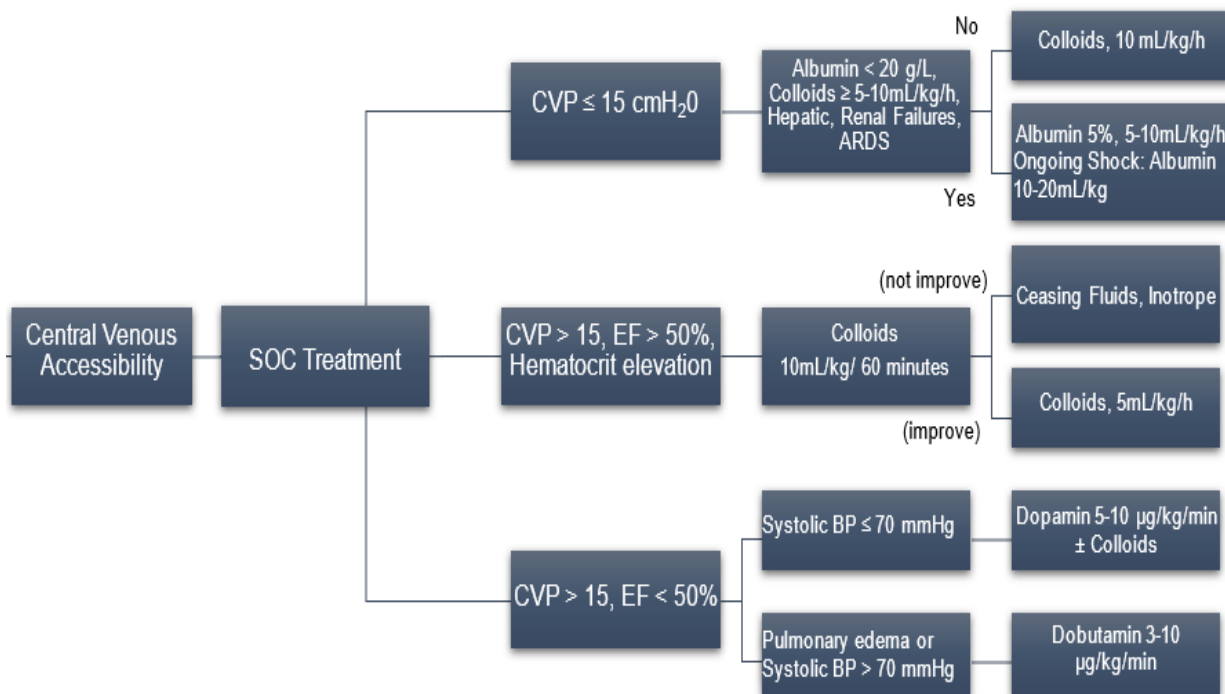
Central Venous Accessibility

SOC Treatment

CVP ≤ 15 cmH$_2$0

Albumin < 20 g/L, Colloids ≥ 5-10mL/kg/h, Hepatic, Renal Failures, ARDS

No

Colloids, 10 mL/kg/h

Albumin 5%, 5-10mL/kg/h Ongoing Shock: Albumin 10-20mL/kg

Yes

CVP > 15, EF > 50%, Hematocrit elevation

Colloids 10mL/kg/ 60 minutes

(not improve)

Ceasing Fluids, Inotrope

Colloids, 5mL/kg/h

(improve)

CVP > 15, EF < 50%

Systolic BP ≤ 70 mmHg

Dopamin 5-10 µg/kg/min ± Colloids

Pulmonary edema or Systolic BP > 70 mmHg

Dobutamin 3-10 µg/kg/min